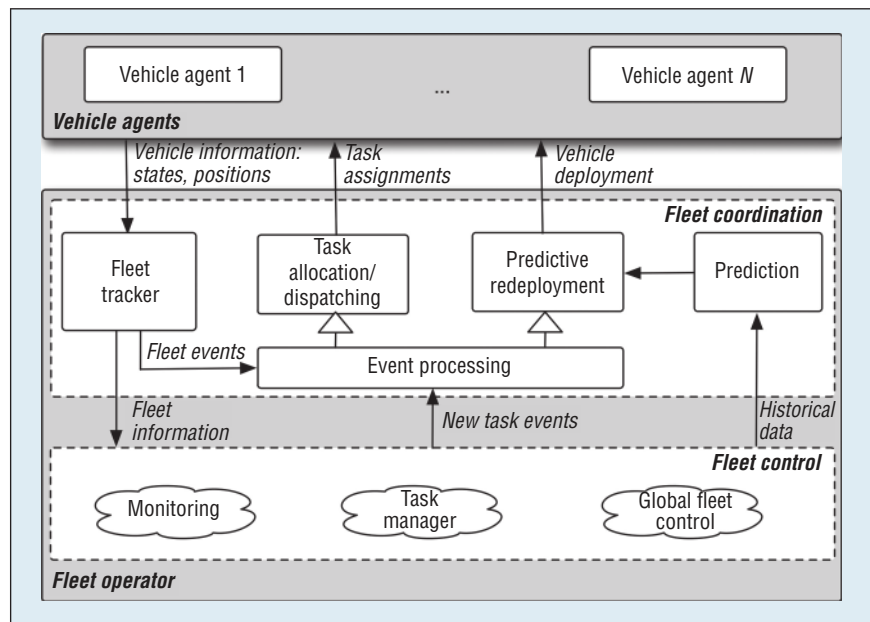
Vehicle agent 1

...

Vehicle agent $N$

Vehicle agents

Vehicle information: states, positions

Task assignments

Vehicle deployment

Fleet coordination

Fleet tracker

Task allocation/ dispatching

Predictive redeployment

Prediction

Fleet events

Event processing

Fleet information

New task events

Historical data

Fleet control

Monitoring

Task manager

Global fleet control

Fleet operator